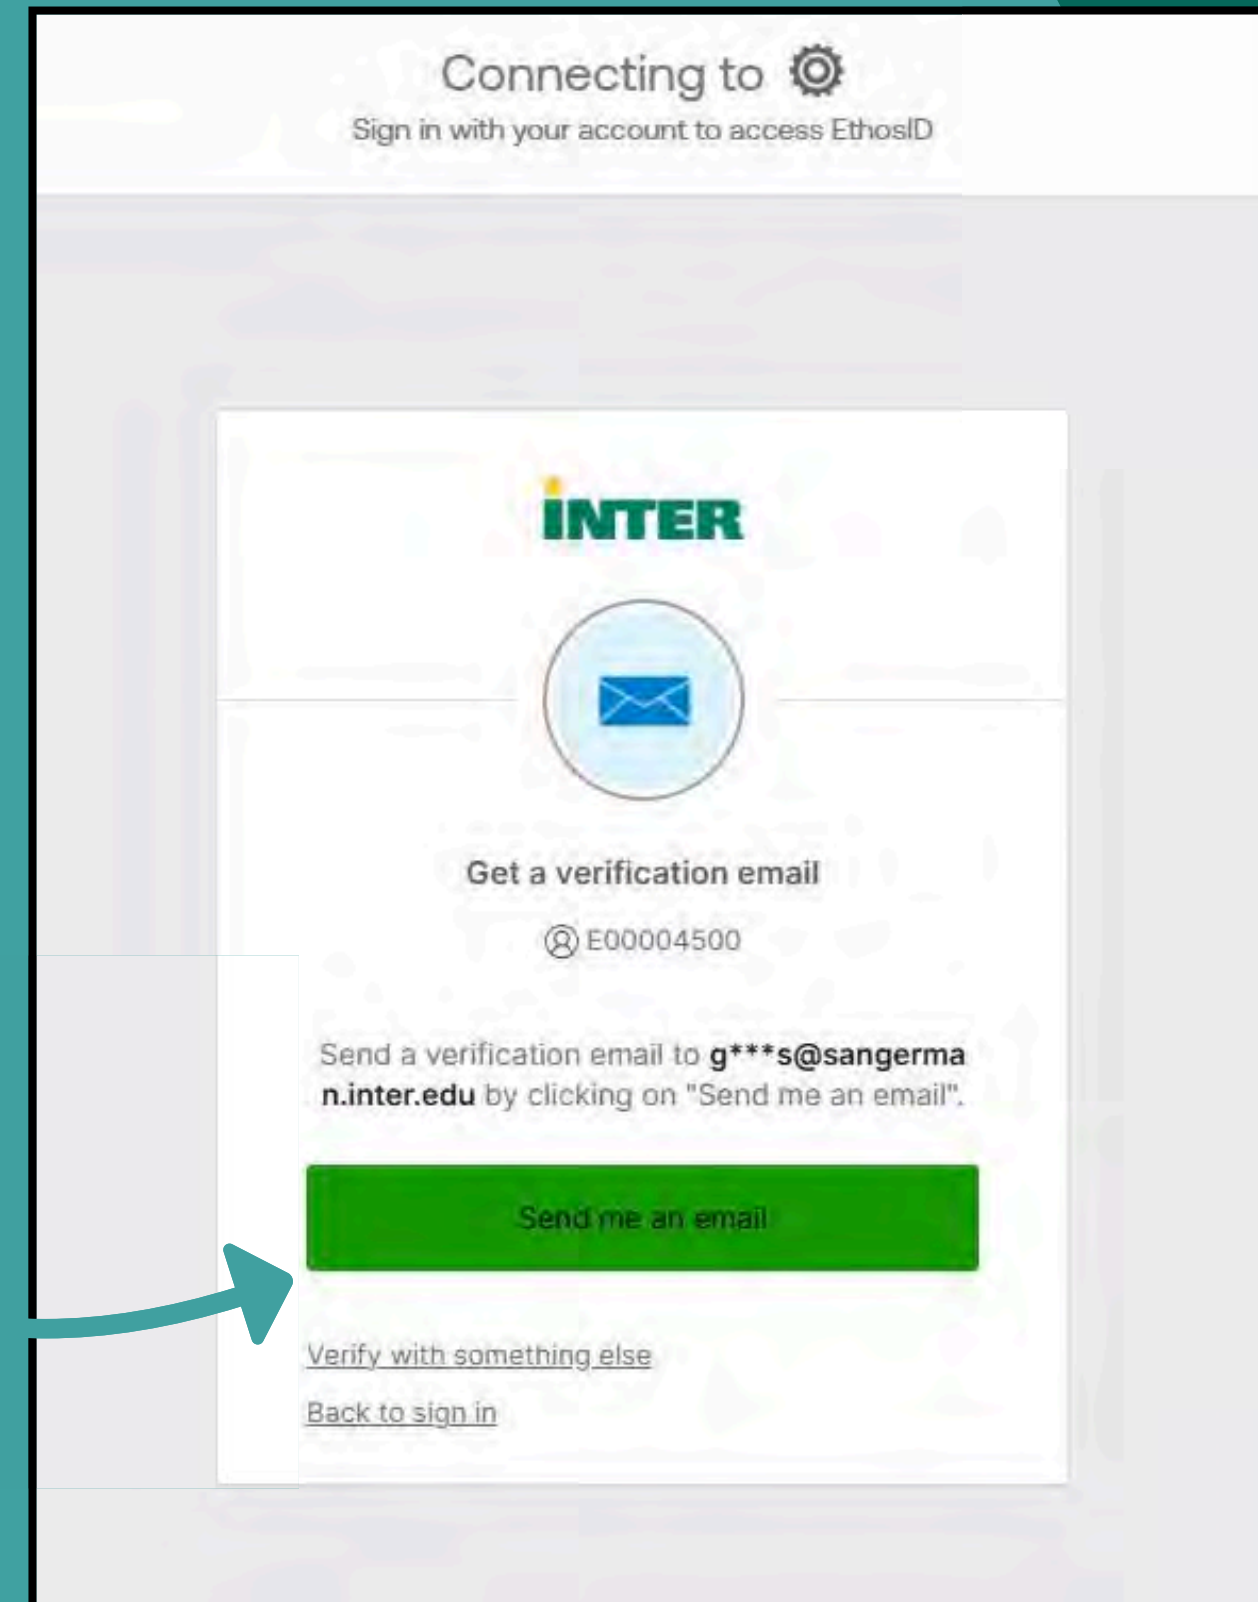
Connecting to

Sign in with your account to access EthosID

INTER

Get a verification email

E00004500

Send a verification email to g***s@sangerman.inter.edu by clicking on "Send me an email".

Send me an email

Verify with something else

Back to sign in